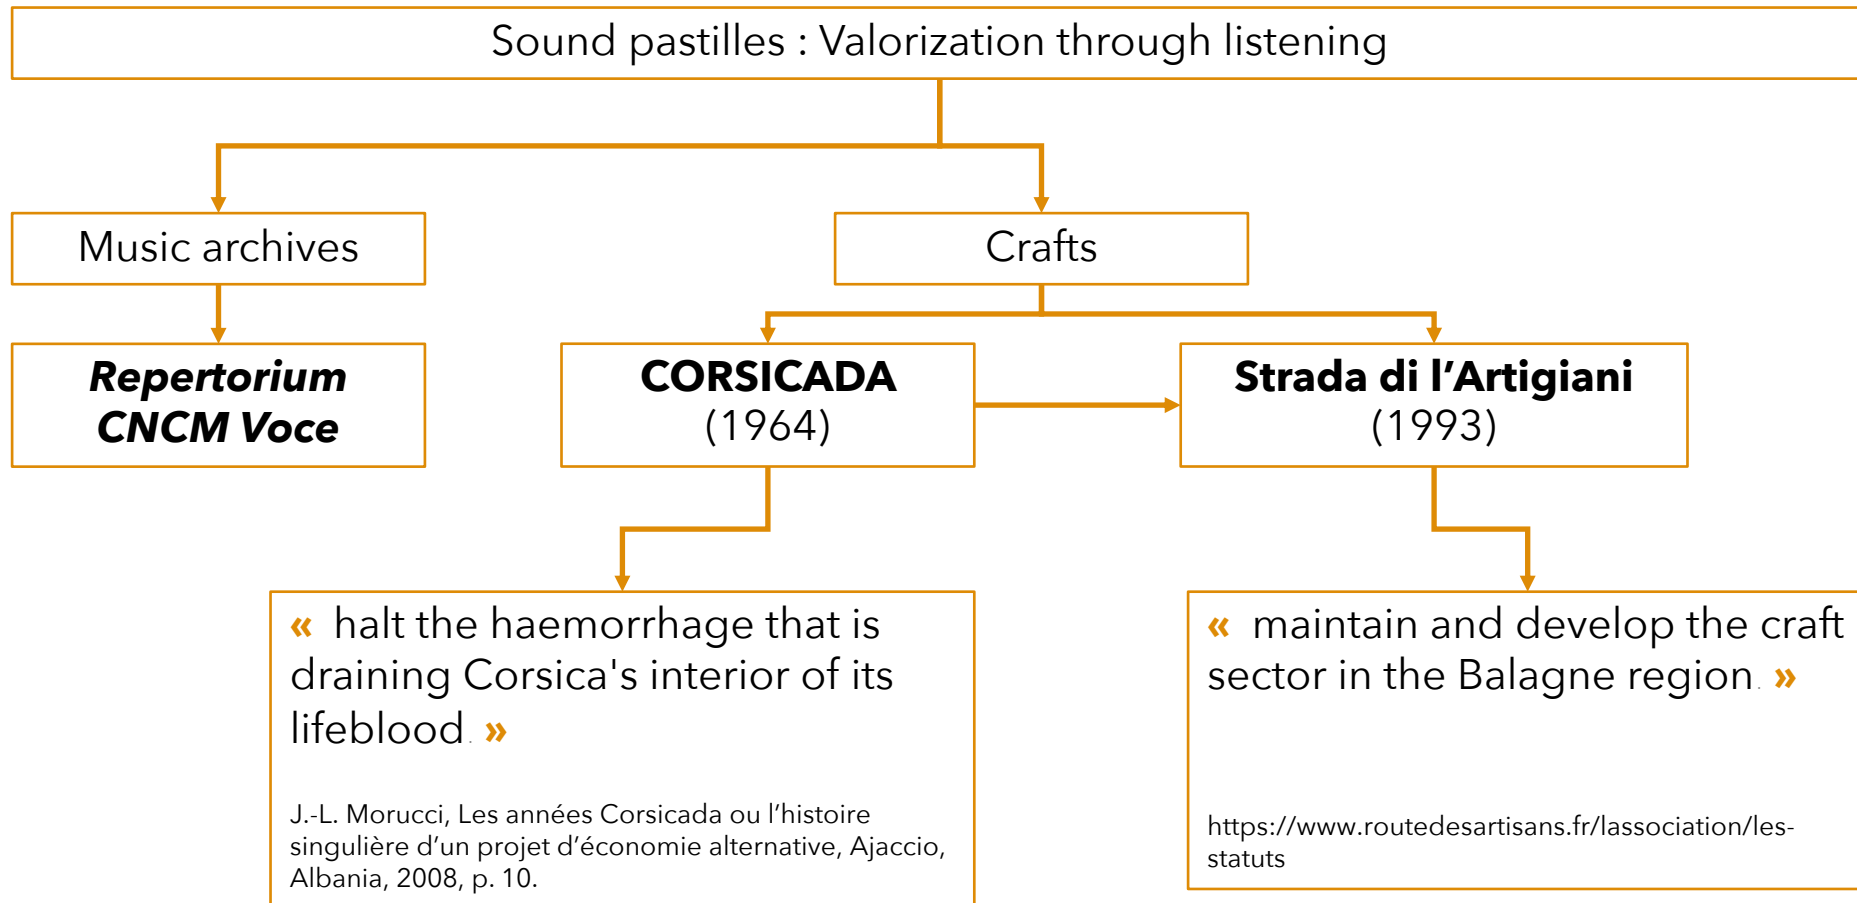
Sound pastilles : Valorization through listening

Music archives

Crafts

***Repertorium CNCM Voce***

**CORSICADA**
(1964)

**Strada di l'Artigiani**
(1993)

« halt the haemorrhage that is draining Corsica's interior of its lifeblood. »

J.-L. Morucci, Les années Corsicada ou l'histoire singulière d'un projet d'économie alternative, Ajaccio, Albania, 2008, p. 10.

« maintain and develop the craft sector in the Balagne region. »

https://www.routedesartisans.fr/lassociation/les-statuts